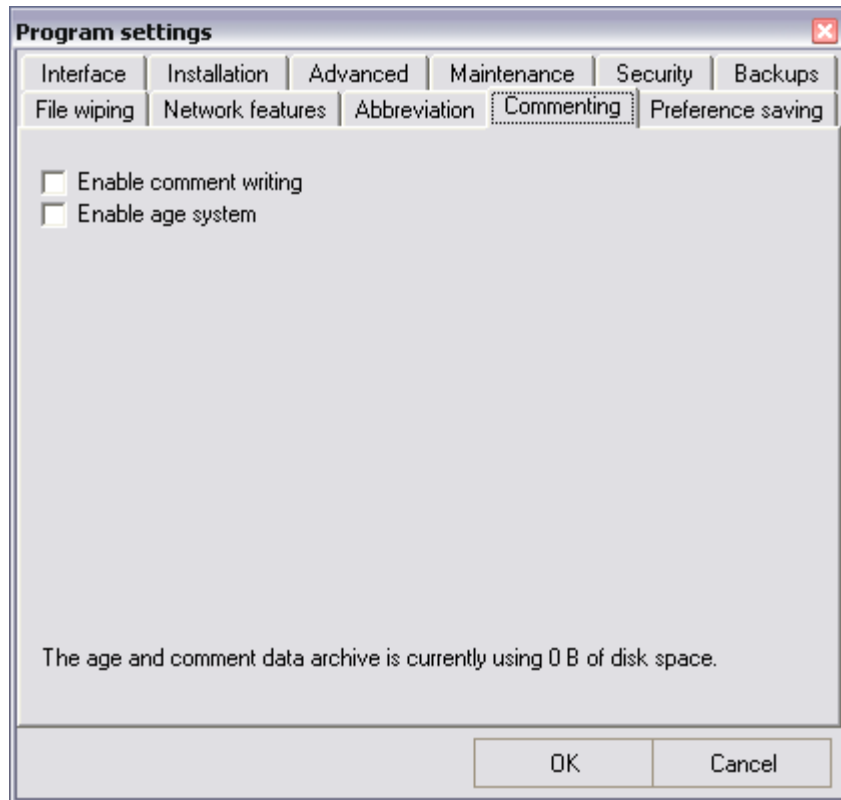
Program settings

Interface | Installation | Advanced | Maintenance | Security | Backups

File wiping | Network features | Abbreviation | Commenting | Preference saving

Enable comment writing

Enable age system

The age and comment data archive is currently using 0 B of disk space.

OK

Cancel